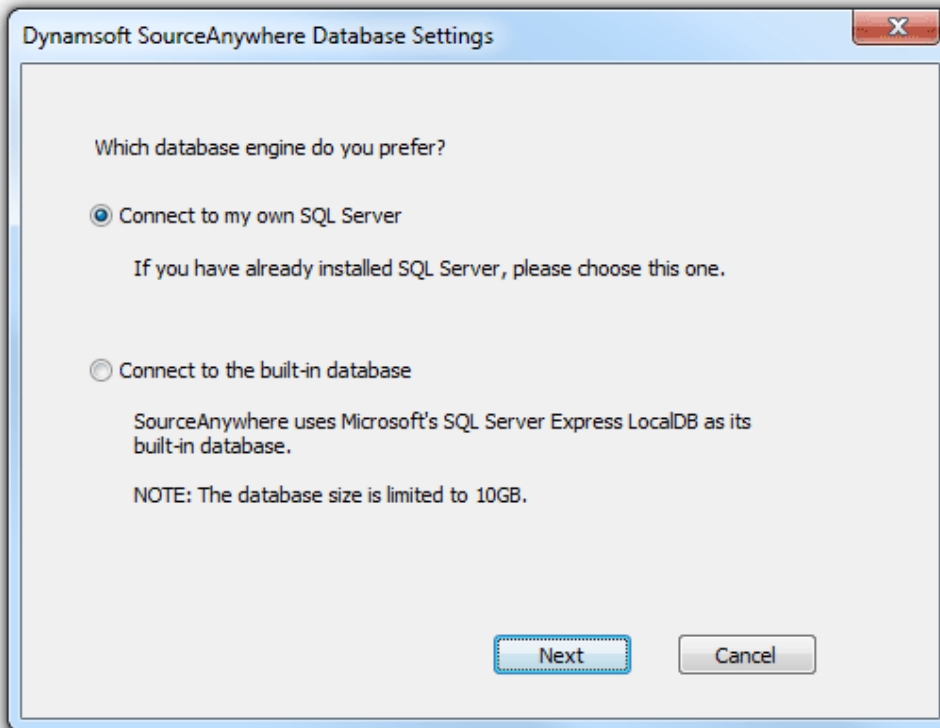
Dynamsoft SourceAnywhere Database Settings

X

Which database engine do you prefer?

Connect to my own SQL Server

If you have already installed SQL Server, please choose this one.

Connect to the built-in database

SourceAnywhere uses Microsoft's SQL Server Express LocalDB as its built-in database.

NOTE: The database size is limited to 10GB.

Next

Cancel